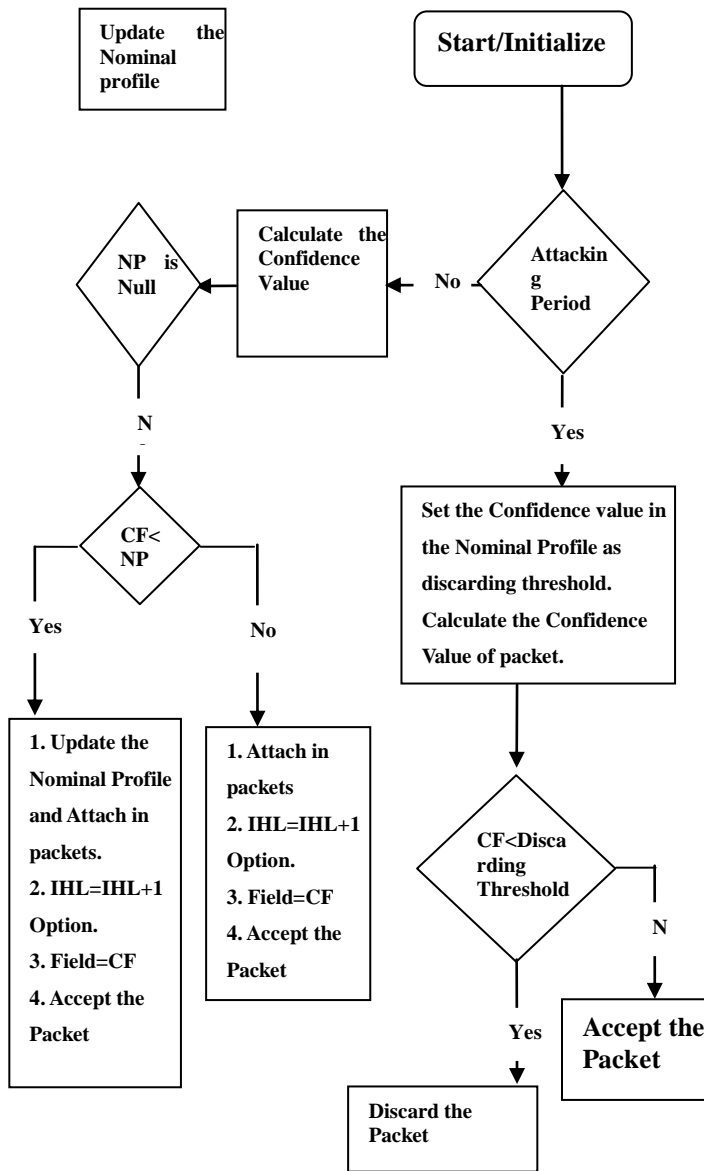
Update the Nominal profile

Start/Initialize

Attackin g Period

No

Calculate the Confidence Value

NP is Null

N

Yes

Set the Confidence value in the Nominal Profile as discarding threshold. Calculate the Confidence Value of packet.

CF< NP

Yes

No

1. Update the Nominal Profile and Attach in packets.
2. IHL=IHL+1 Option.
3. Field=CF
4. Accept the Packet

1. Attach in packets
2. IHL=IHL+1 Option.
3. Field=CF
4. Accept the Packet

CF<Disca rding Threshold

N

Yes

Accept the Packet

Discard the Packet